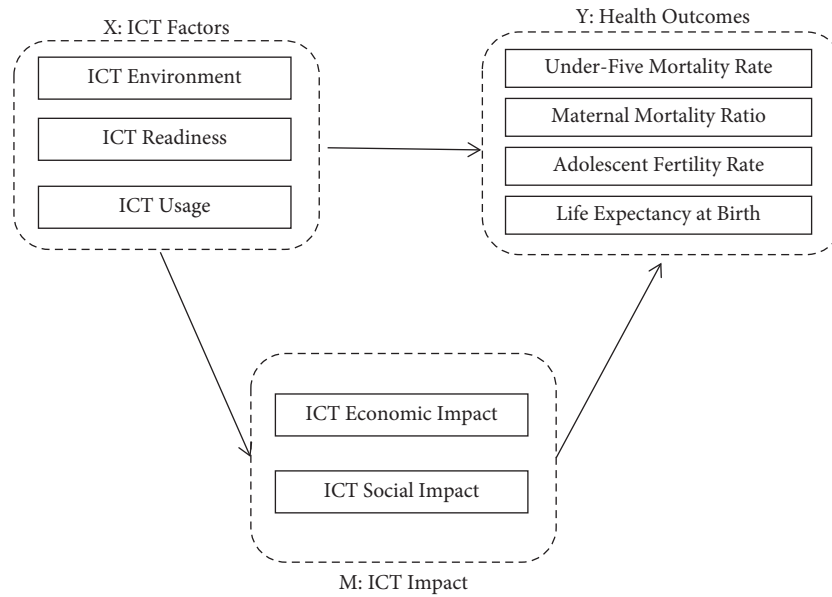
X: ICT Factors

ICT Environment

ICT Readiness

ICT Usage

Y: Health Outcomes

Under-Five Mortality Rate

Maternal Mortality Ratio

Adolescent Fertility Rate

Life Expectancy at Birth

ICT Economic Impact

ICT Social Impact

M: ICT Impact